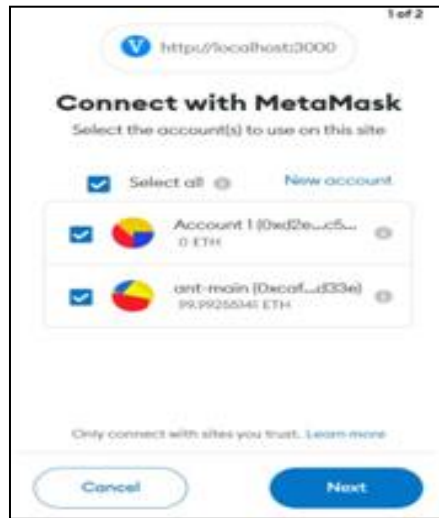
1 of 2

V http://localhost:3000

Connect with MetaMask

Select the account(s) to use on this site

Select all

New account

Account 1 (0xd2e...c5...

0 ETH

ant-main (0xcaf...d33e)

99.99255341 ETH

Only connect with sites you trust. Learn more

Cancel

Next